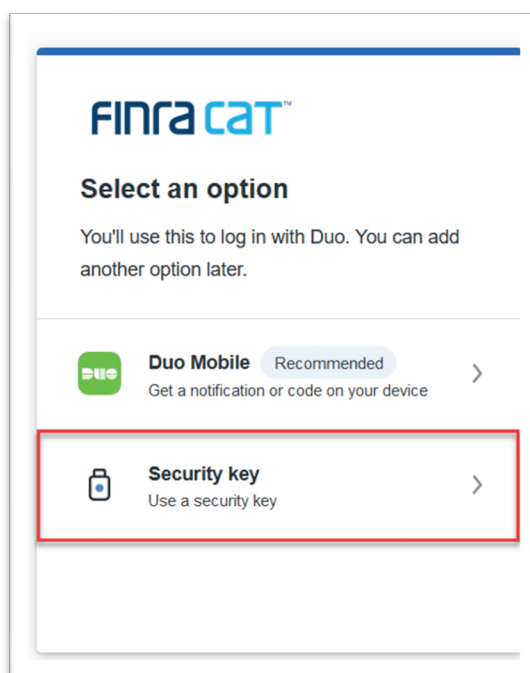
FINRA CAT™

Select an option

You'll use this to log in with Duo. You can add another option later.

DUO

Duo Mobile Recommended
Get a notification or code on your device

Security key
Use a security key